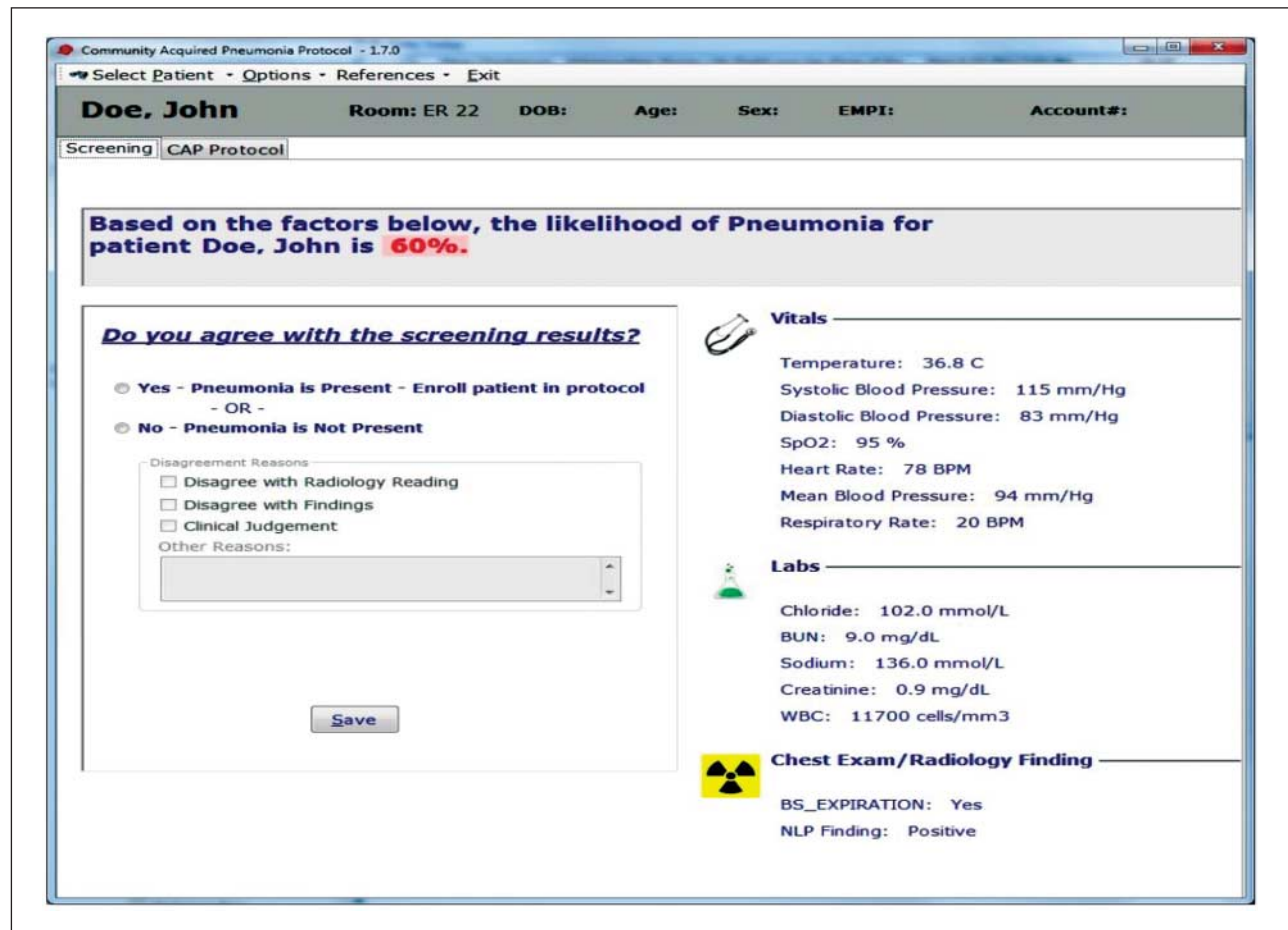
Community Acquired Pneumonia Protocol - 1.7.0

Select Patient • Options • References • Exit

Doe, John Room: ER 22 DOB: Age: Sex: EMPI: Account#:

Screening CAP Protocol

Based on the factors below, the likelihood of Pneumonia for patient Doe, John is 60%.

Do you agree with the screening results?

Yes - Pneumonia is Present - Enroll patient in protocol
- OR -
No - Pneumonia is Not Present

Disagreement Reasons
Disagree with Radiology Reading
Disagree with Findings
Clinical Judgement
Other Reasons:

Save

Vitals

Temperature: 36.8 C
Systolic Blood Pressure: 115 mm/Hg
Diastolic Blood Pressure: 83 mm/Hg
SpO2: 95 %
Heart Rate: 78 BPM
Mean Blood Pressure: 94 mm/Hg
Respiratory Rate: 20 BPM

Labs

Chloride: 102.0 mmol/L
BUN: 9.0 mg/dL
Sodium: 136.0 mmol/L
Creatinine: 0.9 mg/dL
WBC: 11700 cells/mm3

Chest Exam/Radiology Finding

BS_EXPIRATION: Yes
NLP Finding: Positive